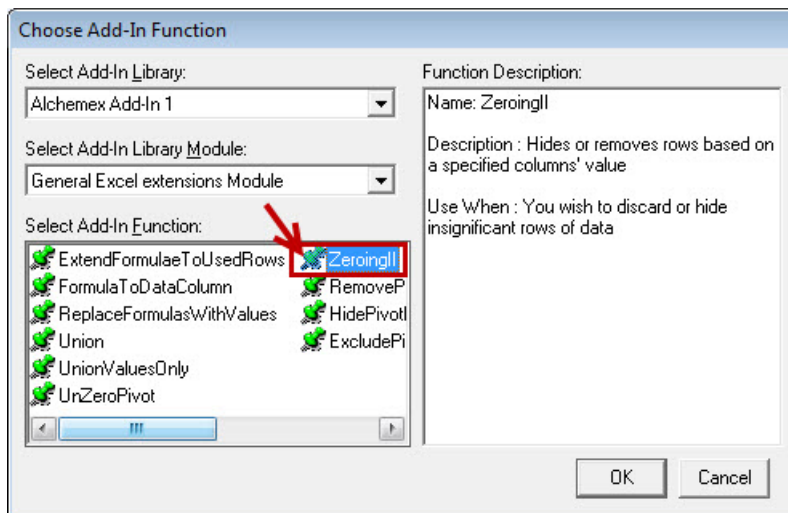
Choose Add-In Function

Select Add-In Library:

Alchemex Add-In 1

Select Add-In Library Module:

General Excel extensions Module

Select Add-In Function:

ExtendFormulaeToUsedRows
FormulaToDataColumn
ReplaceFormulasWithValues
Union
UnionValuesOnly
UnZeroPivot

ZeroingII
RemoveP
HidePivotI
ExcludePi

Function Description:

Name: ZeroingII

Description : Hides or removes rows based on a specified columns' value

Use When : You wish to discard or hide insignificant rows of data

OK

Cancel